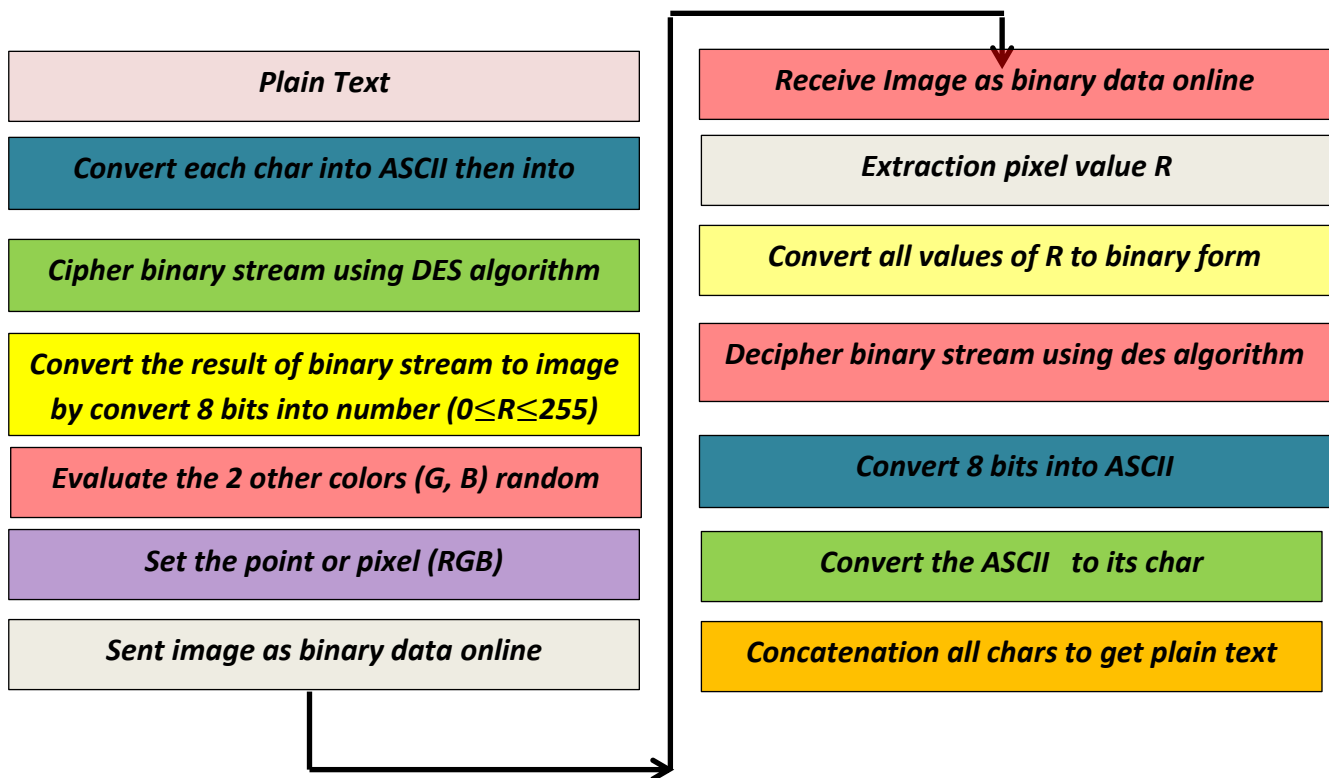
Plain Text

Convert each char into ASCII then into

Cipher binary stream using DES algorithm

Convert the result of binary stream to image by convert 8 bits into number ($0\leq R\leq 255$)

Evaluate the 2 other colors (G, B) random

Set the point or pixel (RGB)

Sent image as binary data online

Receive Image as binary data online

Extraction pixel value R

Convert all values of R to binary form

Decipher binary stream using des algorithm

Convert 8 bits into ASCII

Convert the ASCII to its char

Concatenation all chars to get plain text